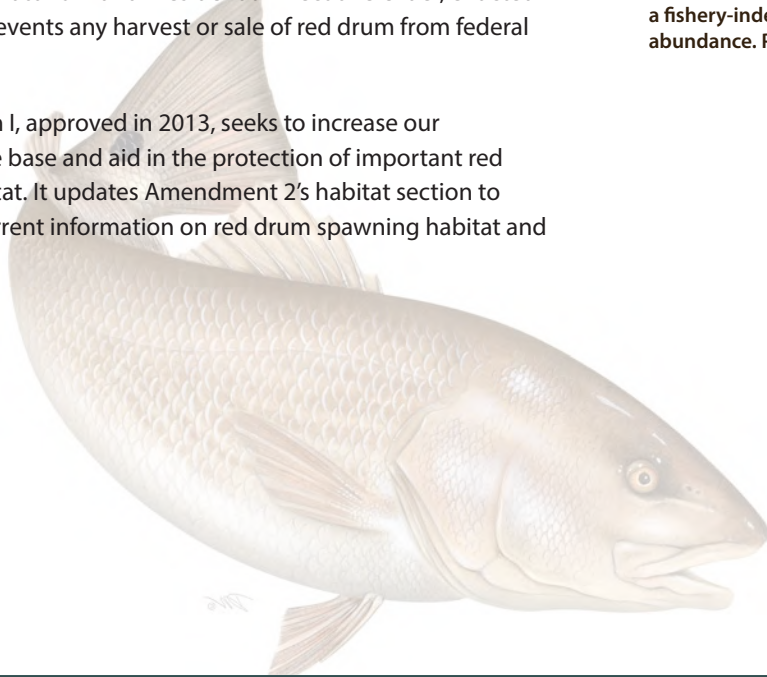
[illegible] prevents any harvest or sale of red drum from federal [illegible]

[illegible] I, approved in 2013, seeks to increase our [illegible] base and aid in the protection of important red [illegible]at. It updates Amendment 2's habitat section to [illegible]rent information on red drum spawning habitat and

a fishery-inde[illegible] abundance. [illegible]